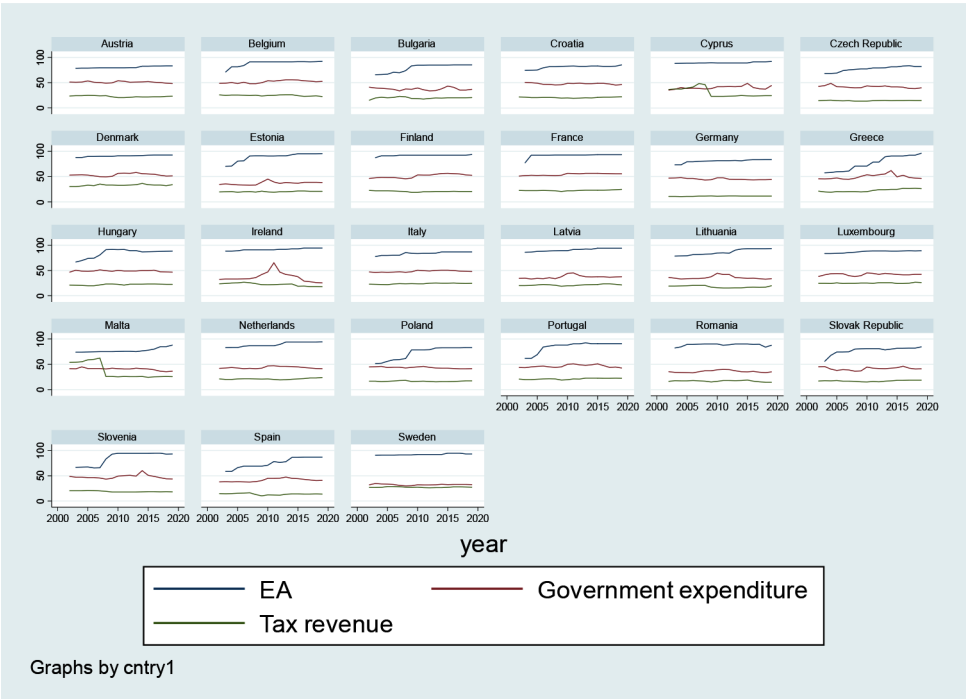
Austria
Belgium
Bulgaria
Croatia
Cyprus
Czech Republic
Denmark
Estonia
Finland
France
Germany
Greece
Hungary
Ireland
Italy
Latvia
Lithuania
Luxembourg
Malta
Netherlands
Poland
Portugal
Romania
Slovak Republic
Slovenia
Spain
Sweden

0
50
100

2000 2005 2010 2015 2020

year

EA
Government expenditure
Tax revenue

Graphs by cntry1